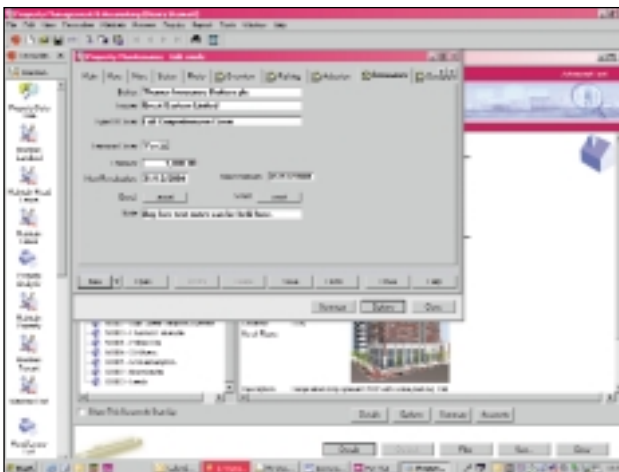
Main | Plan | Misc | Status | Photo | Structure | Rating | Valuation | Insurance

Broker Thomas Insurance Brokers plc

Insurer Royal Sunlace Limited

Renew

Save

Cancel

Close

Details

Return

Print